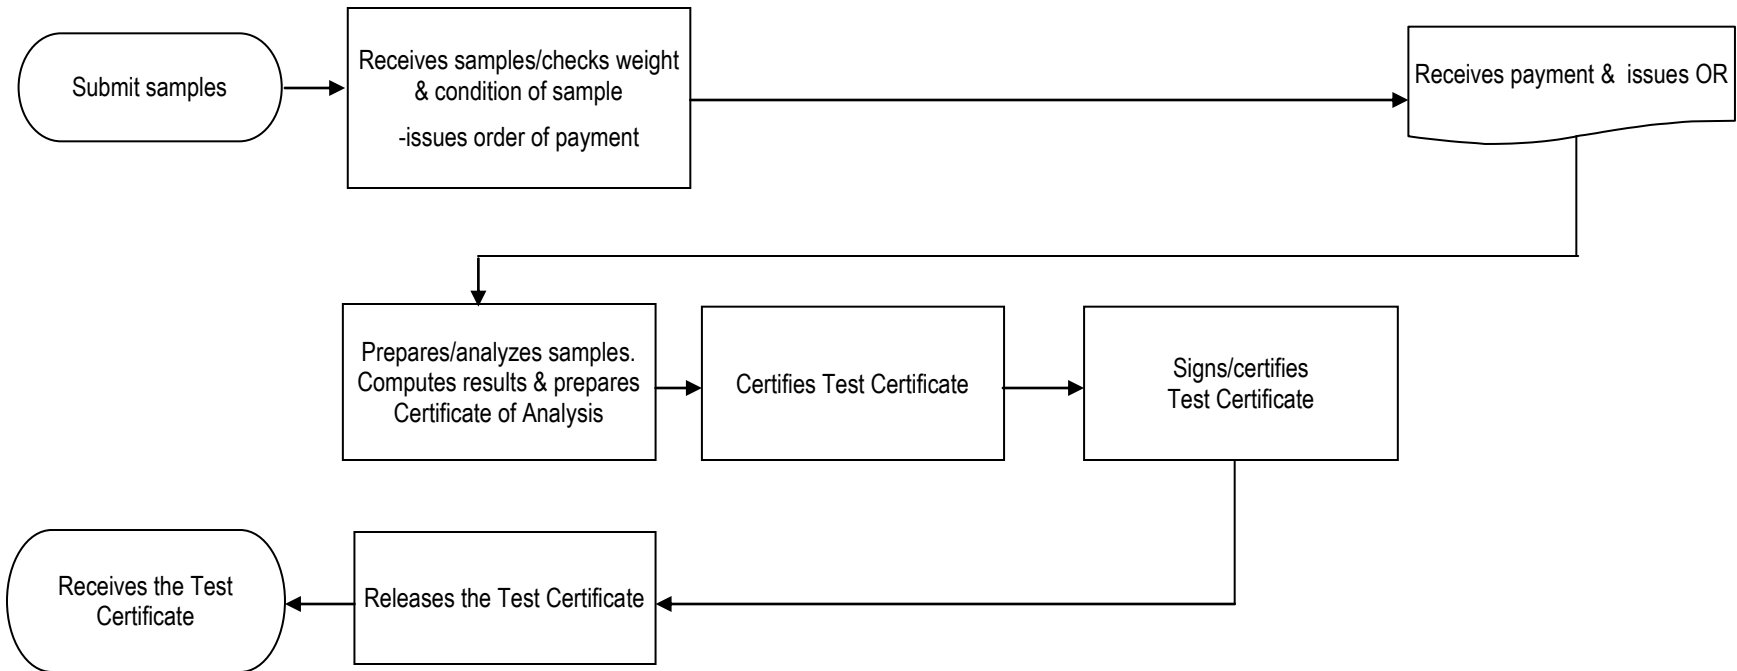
Submit samples

Receives samples/checks weight & condition of sample

-issues order of payment

Receives payment & issues OR

Prepares/analyzes samples. Computes results & prepares Certificate of Analysis

Certifies Test Certificate

Signs/certifies Test Certificate

Releases the Test Certificate

Receives the Test Certificate